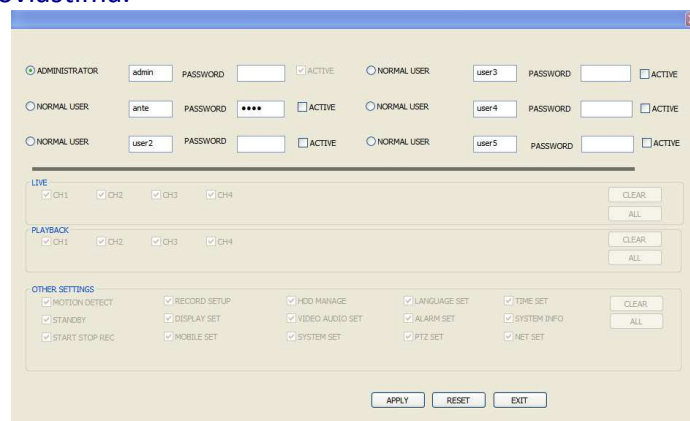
ovlastima:

ADMINISTRATOR admin PASSWORD ACTIVE NORMAL USER user3 PASSWORD ACTIVE

NORMAL USER ante PASSWORD •••• ACTIVE NORMAL USER user4 PASSWORD ACTIVE

NORMAL USER user2 PASSWORD ACTIVE NORMAL USER user5 PASSWORD ACTIVE

LIVE
CH1 CH2 CH3 CH4
CLEAR
ALL

PLAYBACK
CH1 CH2 CH3 CH4
CLEAR
ALL

OTHER SETTINGS
MOTION DETECT RECORD SETUP HDD MANAGE LANGUAGE SET TIME SET
STANDBY DISPLAY SET VIDEO AUDIO SET ALARM SET SYSTEM INFO
START STOP REC MOBILE SET SYSTEM SET PTZ SET NET SET
CLEAR
ALL

APPLY RESET EXIT